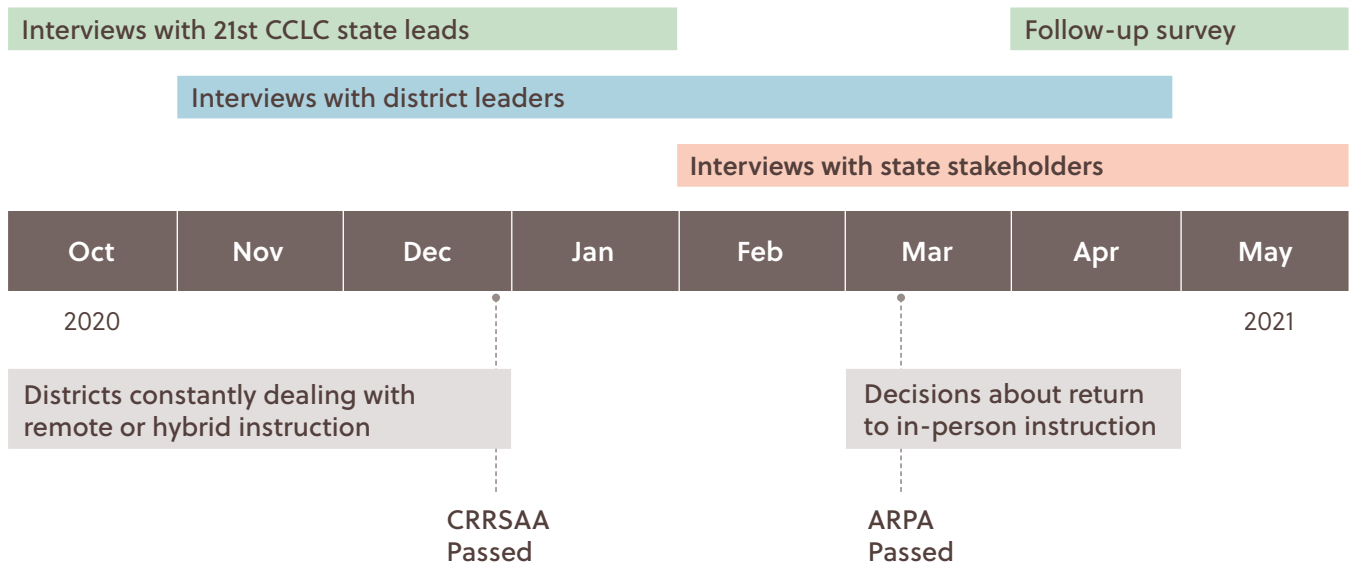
Interviews with 21st CCLC state leads

Follow-up survey

Interviews with district leaders

Interviews with state stakeholders

| Oct | Nov | Dec | Jan | Feb | Mar | Apr | May |
|---|---|---|---|---|---|---|---|

2020

2021

Districts constantly dealing with remote or hybrid instruction

Decisions about return to in-person instruction

CRRSAA Passed

ARPA Passed